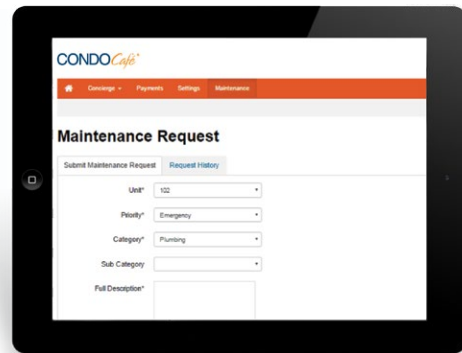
CONDO Café

Concierge Payments Settings Maintenance

Maintenance Request

Submit Maintenance Request

Request History

Unit* 102

Priority* Emergency

Category* Plumbing

Sub Category

Full Description*